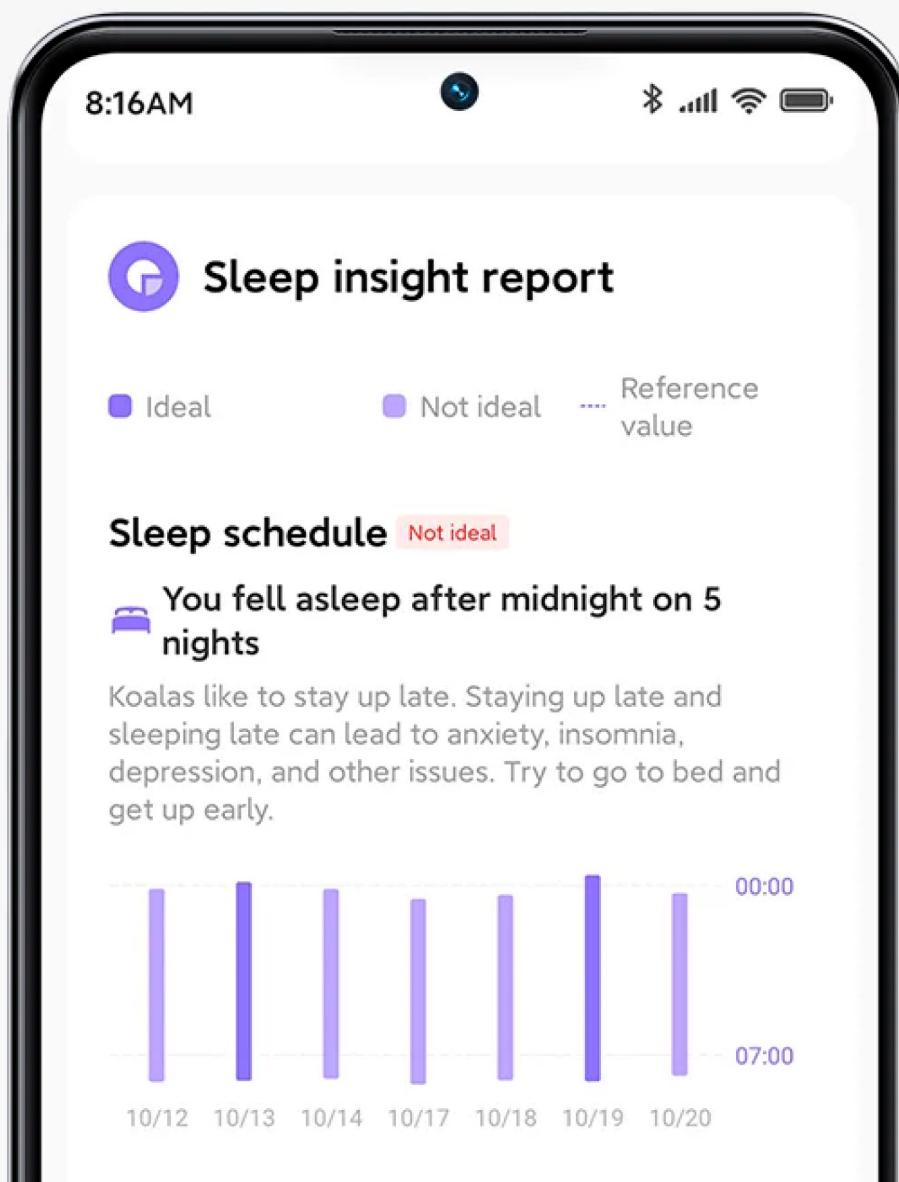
8:16AM

Sleep insight report

Ideal Not ideal Reference value

Sleep schedule Not ideal

You fell asleep after midnight on 5 nights

Koalas like to stay up late. Staying up late and sleeping late can lead to anxiety, insomnia, depression, and other issues. Try to go to bed and get up early.

00:00
07:00

10/12 10/13 10/14 10/17 10/18 10/19 10/20